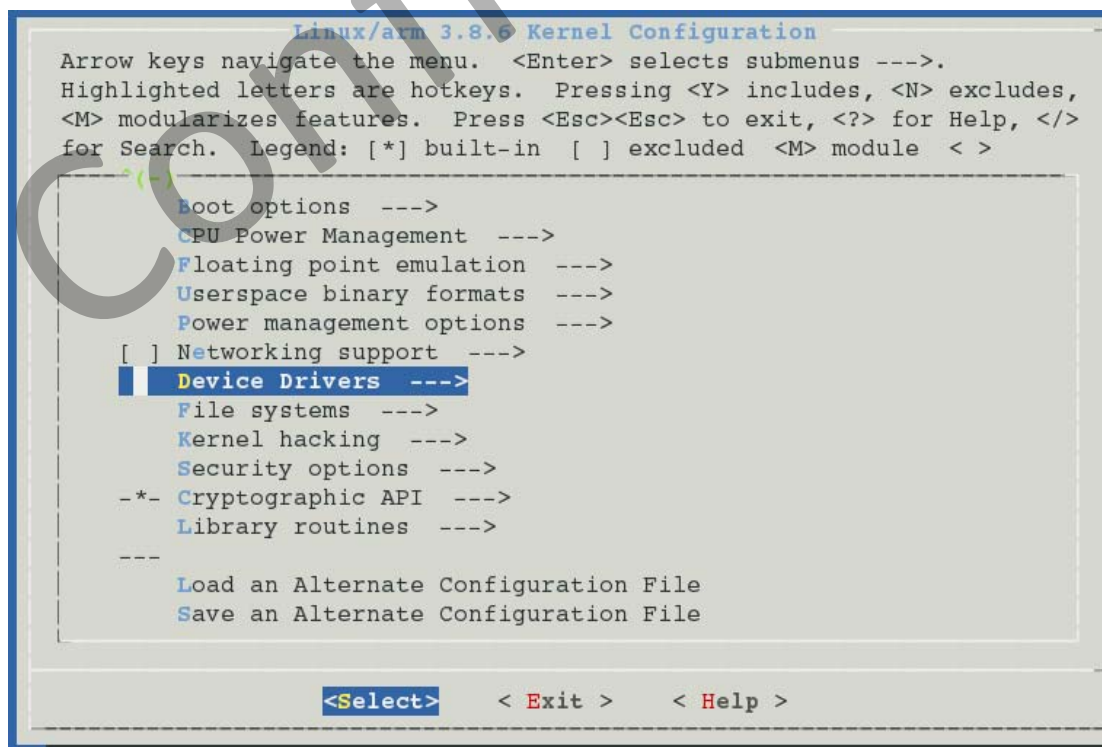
Linux/arm 3.8.6 Kernel Configuration

Arrow keys navigate the menu. <Enter> selects submenus --->. Highlighted letters are hotkeys. Pressing <Y> includes, <N> excludes, <M> modularizes features. Press <Esc><Esc> to exit, <?> for Help, </> for Search. Legend: [*] built-in [ ] excluded <M> module < >

^(-)

Boot options --->
CPU Power Management --->
Floating point emulation --->
Userspace binary formats --->
Power management options --->
[ ] Networking support --->
Device Drivers --->
File systems --->
Kernel hacking --->
Security options --->
-*- Cryptographic API --->
Library routines --->
---
Load an Alternate Configuration File
Save an Alternate Configuration File

<Select> < Exit > < Help >